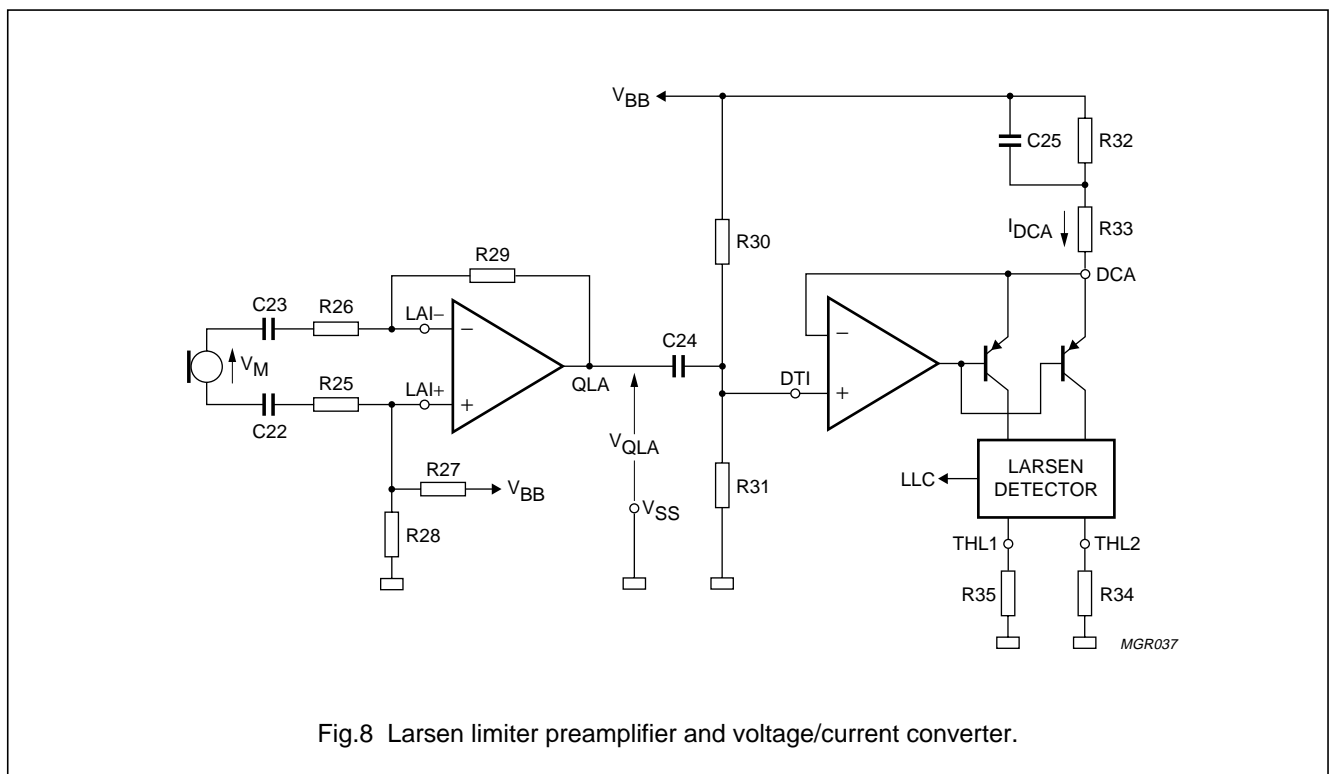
$V_{BB}$

C25

R32

$I_{DCA}$

R33

R30

DCA

R29

C23

R26

LAI−

−

−

$V_M$

R25

LAI+

+

QLA

C24

DTI

+

C22

$V_{QLA}$

R27

$V_{BB}$

LARSEN DETECTOR

LLC

R31

$V_{SS}$

R28

THL1

THL2

R35

R34

MGR037

Fig.8 Larsen limiter preamplifier and voltage/current converter.